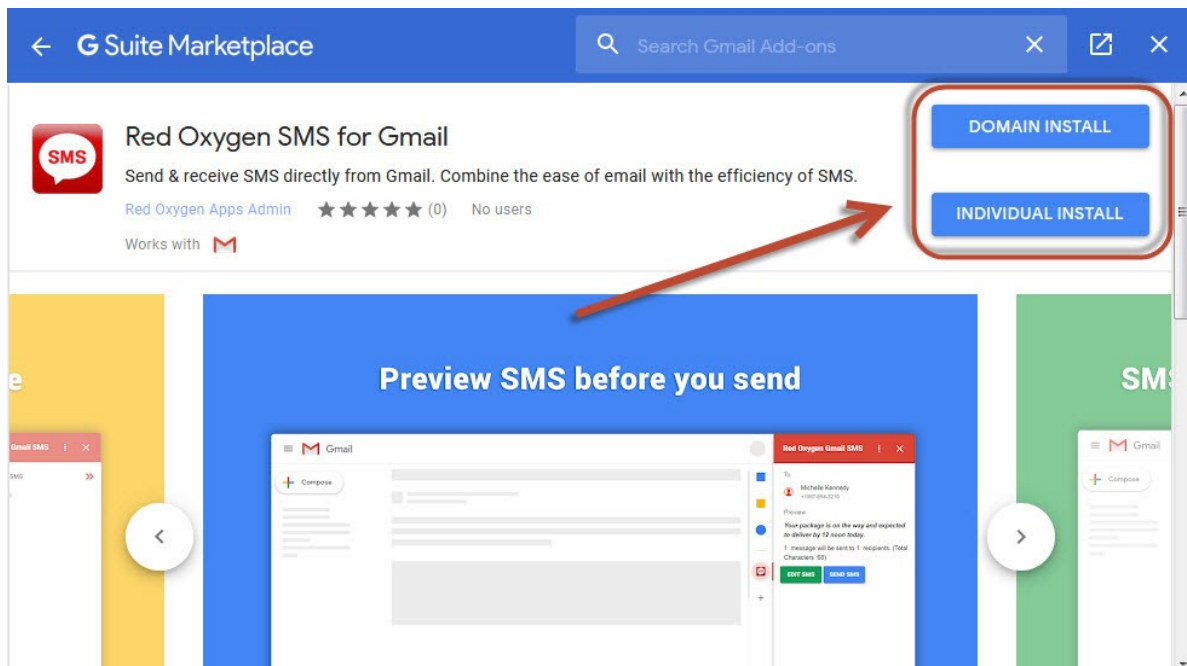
G Suite Marketplace

Search Gmail Add-ons

SMS

Red Oxygen SMS for Gmail

Send & receive SMS directly from Gmail. Combine the ease of email with the efficiency of SMS.

Red Oxygen Apps Admin ★★★★★ (0) No users

Works with

DOMAIN INSTALL

INDIVIDUAL INSTALL

e

Gmail SMS

SMS

Preview SMS before you send

Gmail

Compose

Red Oxygen Gmail SMS

To

Michelle Kennedy

+1987-654-3210

Preview

Your package is on the way and expected to deliver by 12 noon today.

1 message will be sent to 1 recipients. (Total Characters: 68)

EDIT SMS

SEND SMS

SMS

Gmail

Compose